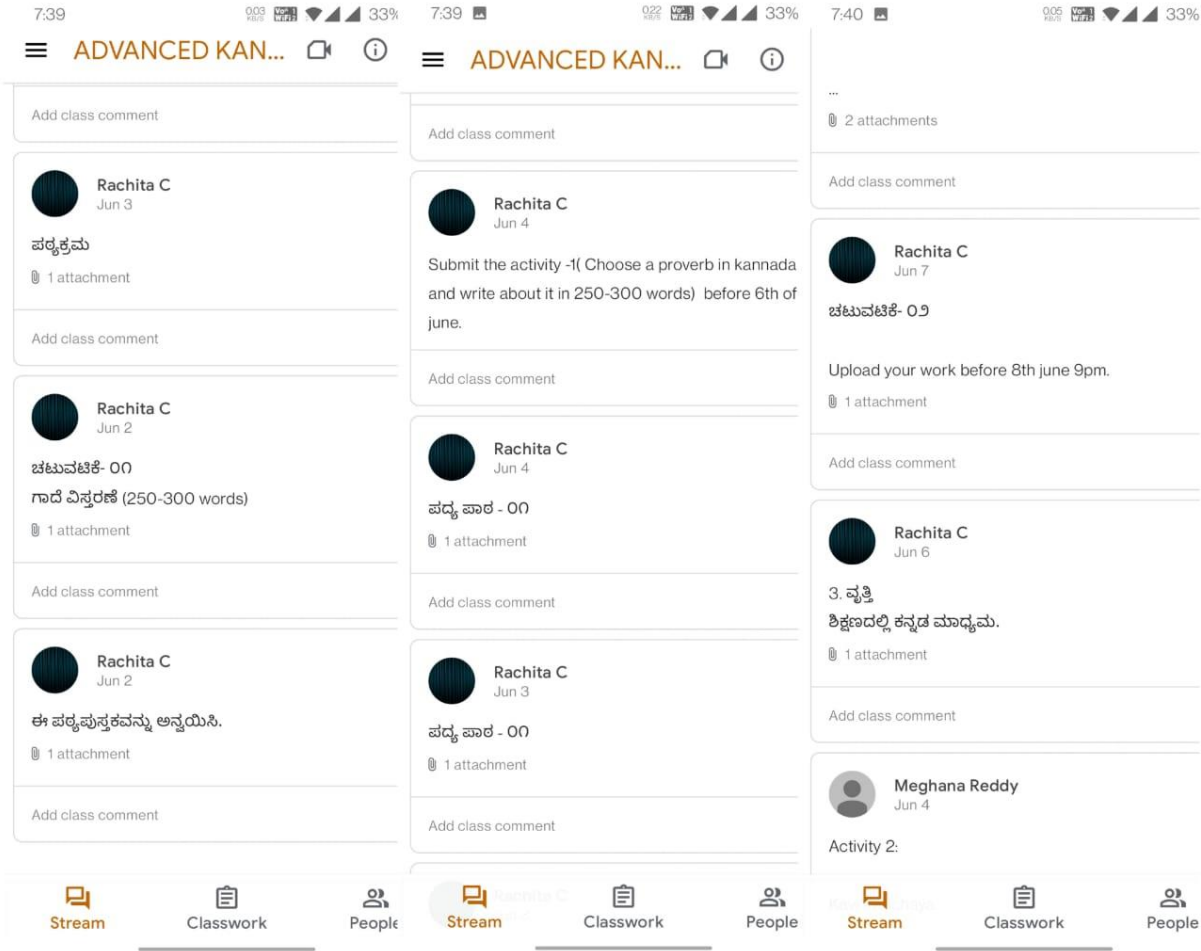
7:39 0.03 KB/S Vo) LTE 1 33%

ADVANCED KAN...

Add class comment

Rachita C
Jun 3

ಪಠ್ಯಕ್ರಮ

1 attachment

Add class comment

Rachita C
Jun 2

ಚಟುವಟಿಕೆ- ೦೧
ಗಾದೆ ವಿಸ್ತರಣೆ (250-300 words)

1 attachment

Add class comment

Rachita C
Jun 2

ಈ ಪಠ್ಯಪುಸ್ತಕವನ್ನು ಅನ್ವಯಿಸಿ.

1 attachment

Add class comment

Stream Classwork People

7:39 0.22 KB/S Vo) LTE 1 33%

ADVANCED KAN...

Add class comment

Rachita C
Jun 4

Submit the activity -1( Choose a proverb in kannada and write about it in 250-300 words) before 6th of june.

Add class comment

Rachita C
Jun 4

ಪದ್ಯ ಪಾಠ - ೦೧

1 attachment

Add class comment

Rachita C
Jun 3

ಪದ್ಯ ಪಾಠ - ೦೧

1 attachment

Add class comment

Rachita C

Stream Classwork People

7:40 0.05 KB/S Vo) LTE 1 33%

...

2 attachments

Add class comment

Rachita C
Jun 7

ಚಟುವಟಿಕೆ- ೦೨

Upload your work before 8th june 9pm.

1 attachment

Add class comment

Rachita C
Jun 6

3. ವೃತ್ತಿ
ಶಿಕ್ಷಣದಲ್ಲಿ ಕನ್ನಡ ಮಾಧ್ಯಮ.

1 attachment

Add class comment

Meghana Reddy
Jun 4

Activity 2:

Stream Classwork People